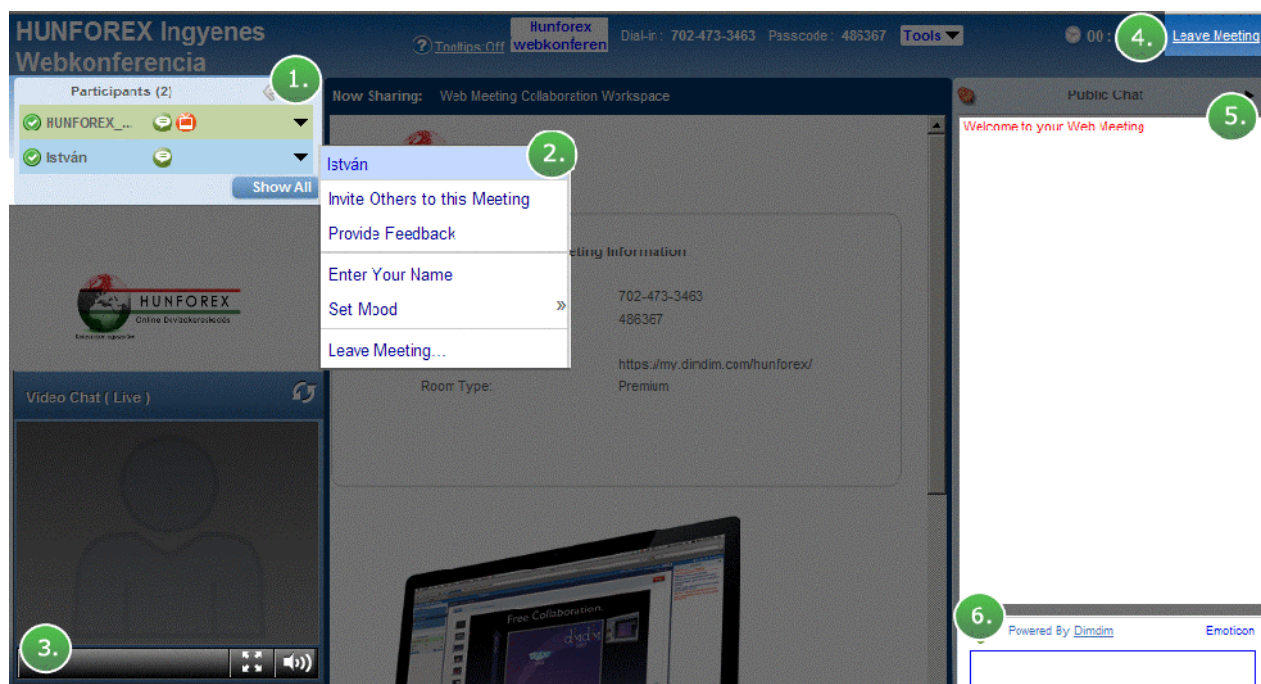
HUNFOREX Ingyenes Webkonferencia

Tooltips Off

Hunforex webkonferen

Dial-in : 702-473-3463 Passcode : 486367 Tools

00 :

4.

Leave Meeting

1.

Participants (2)

HUNFOREX_...

István

Show All

Now Sharing: Web Meeting Collaboration Workspace

2.

István

Invite Others to this Meeting

Provide Feedback

Enter Your Name

Set Mood

Leave Meeting...

eting Information

702-473-3463

486367

https://my.dimdim.com/hunforex/

Room Type:

Premium

HUNFOREX

Online Devizakereskedés

Video Chat ( Live )

3.

Free Collaboration.

Public Chat

5.

Welcome to your Web Meeting

6.

Powered By Dimdim

Emoticon